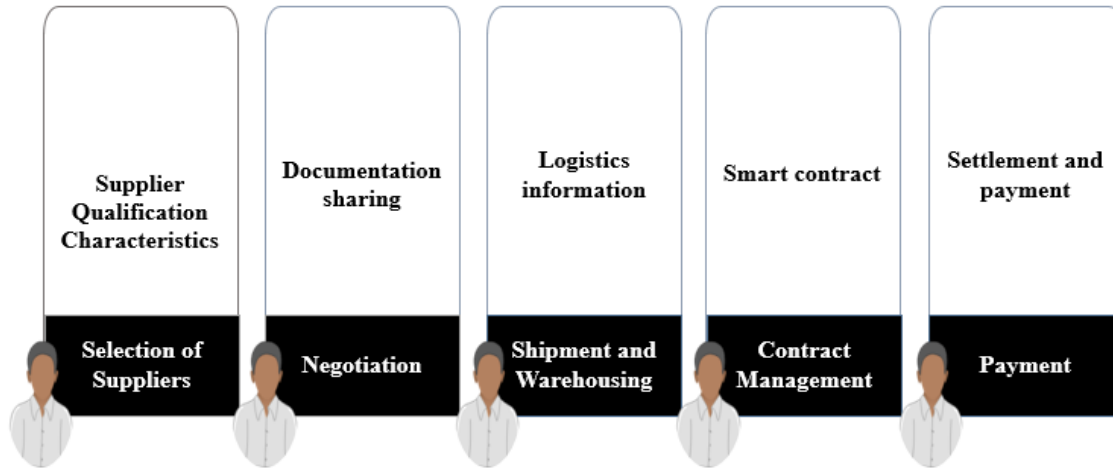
Supplier Qualification Characteristics

Selection of Suppliers

Documentation sharing

Negotiation

Logistics information

Shipment and Warehousing

Smart contract

Contract Management

Settlement and payment

Payment